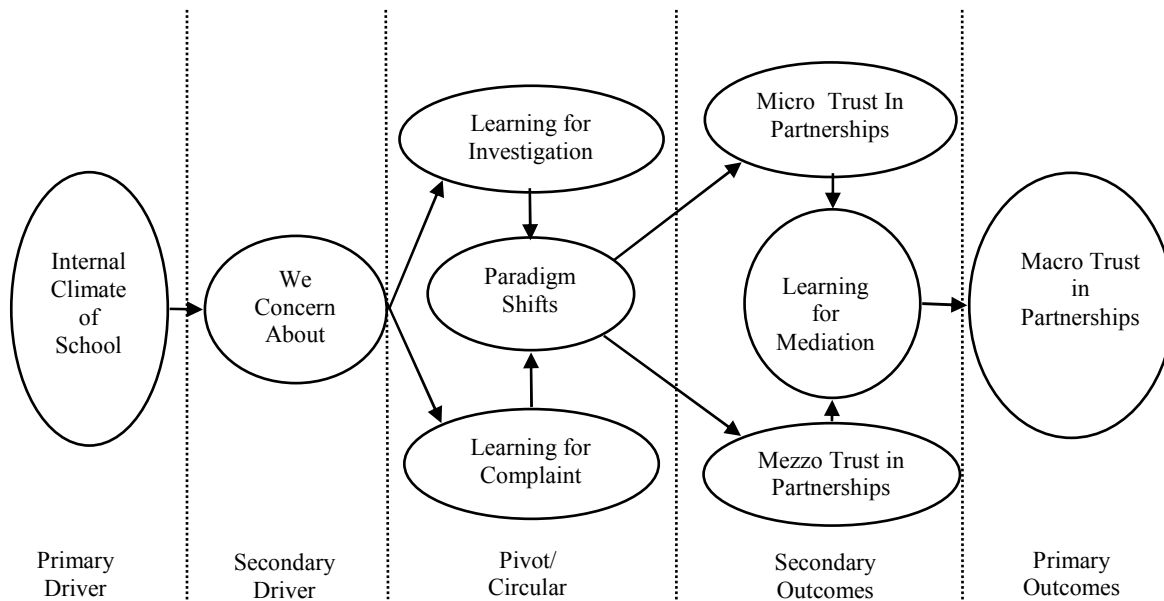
Internal Climate of School

We Concern About

Learning for Investigation

Paradigm Shifts

Learning for Complaint

Micro Trust In Partnerships

Learning for Mediation

Mezzo Trust in Partnerships

Macro Trust in Partnerships

Primary Driver

Secondary Driver

Pivot/ Circular

Secondary Outcomes

Primary Outcomes